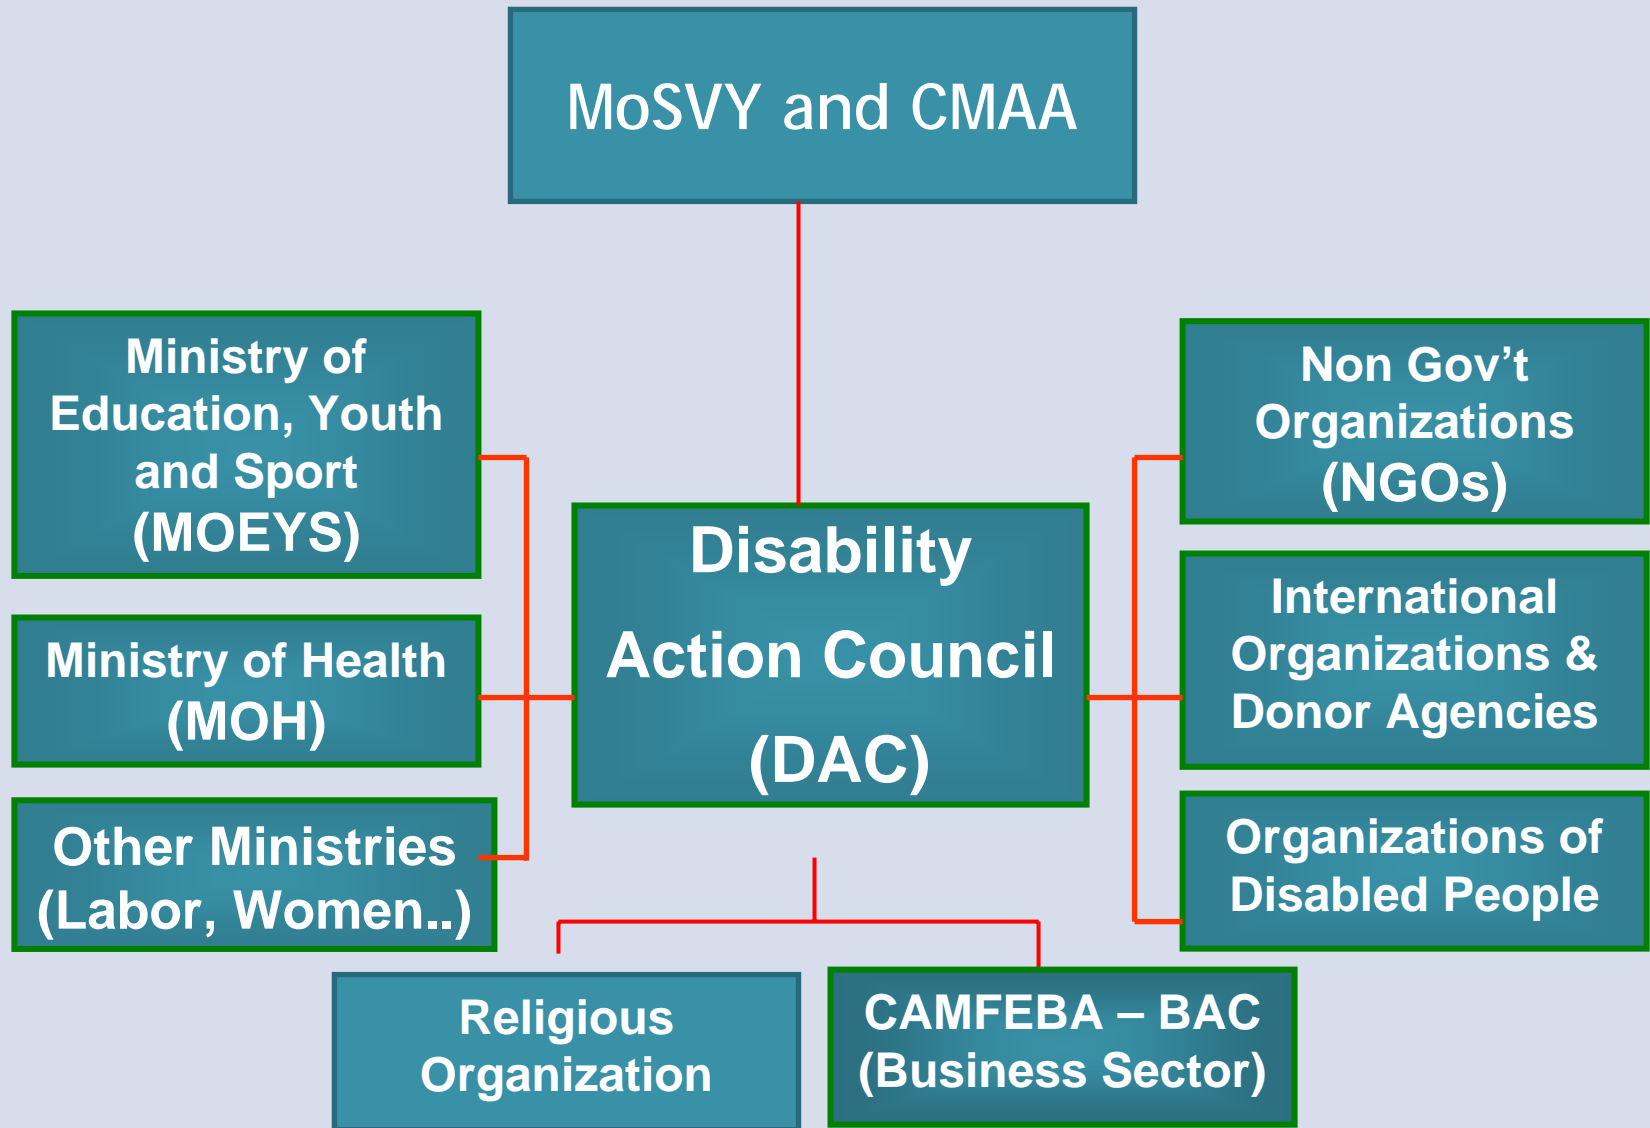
MoSVY and CMAA

Ministry of Education, Youth and Sport (MOEYS)

Ministry of Health (MOH)

Other Ministries (Labor, Women..)

Disability Action Council (DAC)

Non Gov’t Organizations (NGOs)

International Organizations & Donor Agencies

Organizations of Disabled People

Religious Organization

CAMFEBA – BAC (Business Sector)